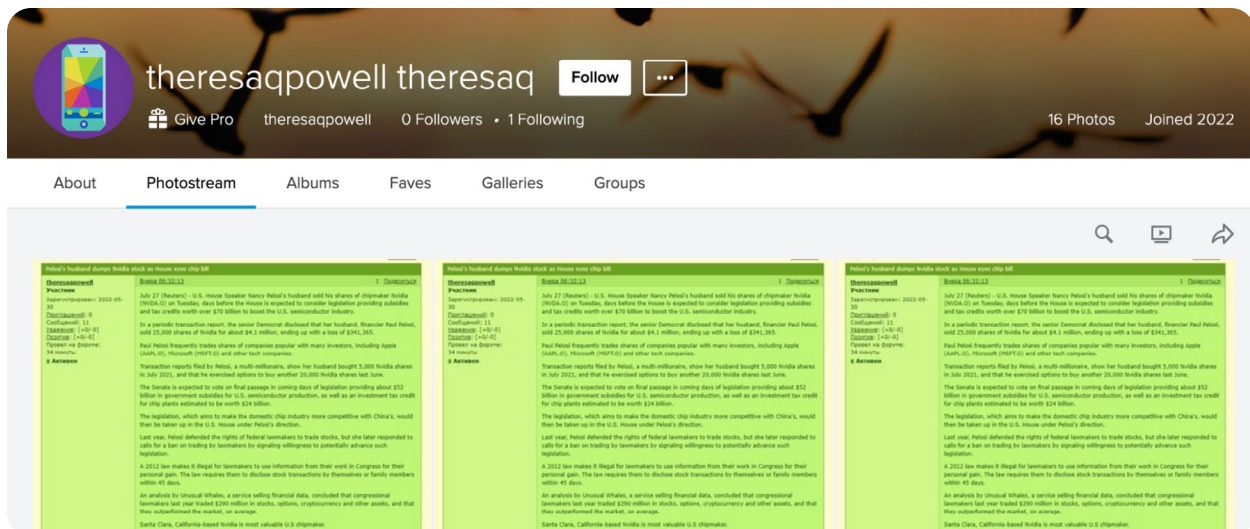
theresaqpowell theresaq

Follow

...

Give Pro theresaqpowell 0 Followers • 1 Following

16 Photos Joined 2022

About Photostream Albums Faves Galleries Groups

Pelosi's husband dumps Nvidia stock as House eyes chip bill

theresaqpowell
Участник
Зарегистрирован: 2022-05-30
Приглашений: 0
Сообщений: 11
Уважение: [+0/-0]
Позитив: [+0/-0]
Провел на форуме: 34 минуты
Активен

Вчера 06:32:13

1 Поделиться

July 27 (Reuters) - U.S. House Speaker Nancy Pelosi's husband sold his shares of chipmaker Nvidia (NVDA.O) on Tuesday, days before the House is expected to consider legislation providing subsidies and tax credits worth over $70 billion to boost the U.S. semiconductor industry.

In a periodic transaction report, the senior Democrat disclosed that her husband, financier Paul Pelosi, sold 25,000 shares of Nvidia for about $4.1 million, ending up with a loss of $341,365.

Paul Pelosi frequently trades shares of companies popular with many investors, including Apple (AAPL.O), Microsoft (MSFT.O) and other tech companies.

Transaction reports filed by Pelosi, a multi-millionaire, show her husband bought 5,000 Nvidia shares in July 2021, and that he exercised options to buy another 20,000 Nvidia shares last June.

The Senate is expected to vote on final passage in coming days of legislation providing about $52 billion in government subsidies for U.S. semiconductor production, as well as an investment tax credit for chip plants estimated to be worth $24 billion.

The legislation, which aims to make the domestic chip industry more competitive with China's, would then be taken up in the U.S. House under Pelosi's direction.

Last year, Pelosi defended the rights of federal lawmakers to trade stocks, but she later responded to calls for a ban on trading by lawmakers by signaling willingness to potentially advance such legislation.

A 2012 law makes it illegal for lawmakers to use information from their work in Congress for their personal gain. The law requires them to disclose stock transactions by themselves or family members within 45 days.

An analysis by Unusual Whales, a service selling financial data, concluded that congressional lawmakers last year traded $290 million in stocks, options, cryptocurrency and other assets, and that they outperformed the market, on average.

Santa Clara, California-based Nvidia is most valuable U.S chipmaker.